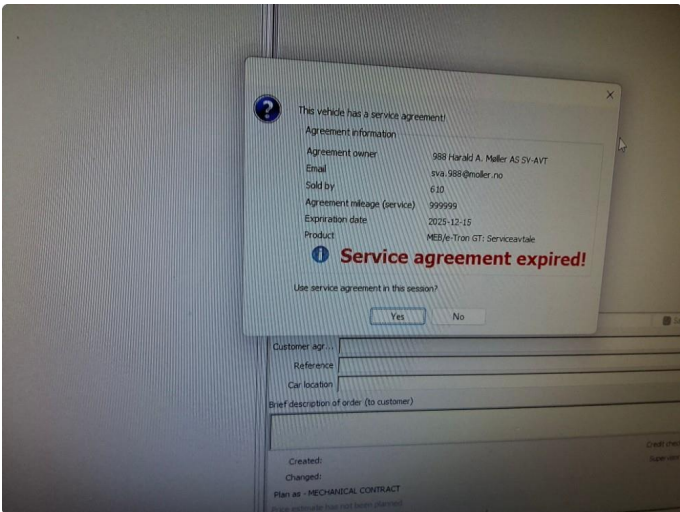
This vehicle has a service agreement!

Agreement information

| | |
|---|---|
| Agreement owner | 988 Harald A. Møller AS SV-AVT |
| Email | sva.988@moller.no |
| Sold by | 610 |
| Agreement mileage (service) | 999999 |
| Expiration date | 2025-12-15 |
| Product | MEB/e-Tron GT: Serviceavtale |

Service agreement expired!

Use service agreement in this session?

Yes No

Customer agr...

Reference

Car location

Brief description of order (to customer)

Credit che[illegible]

Created:

Changed:

Plan as - MECHANICAL CONTRACT

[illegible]